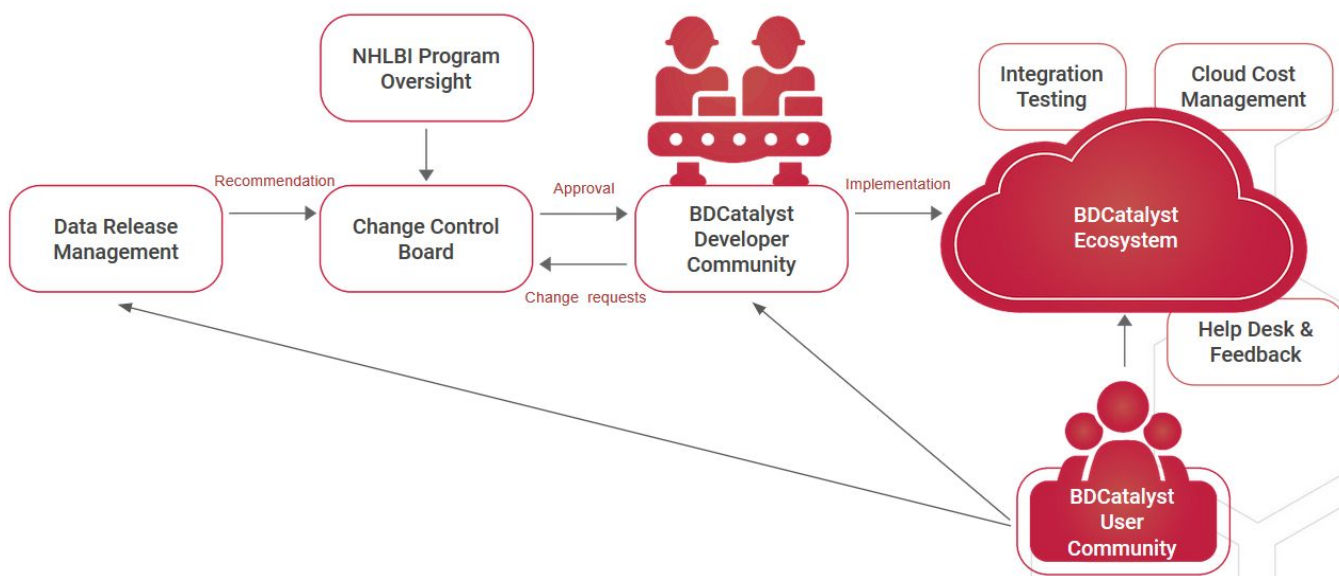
NHLBI Program Oversight

Recommendation

Data Release Management

Change Control Board

Approval

Change requests

BDCatalyst Developer Community

Implementation

Integration Testing

Cloud Cost Management

BDCatalyst Ecosystem

Help Desk & Feedback

BDCatalyst User Community